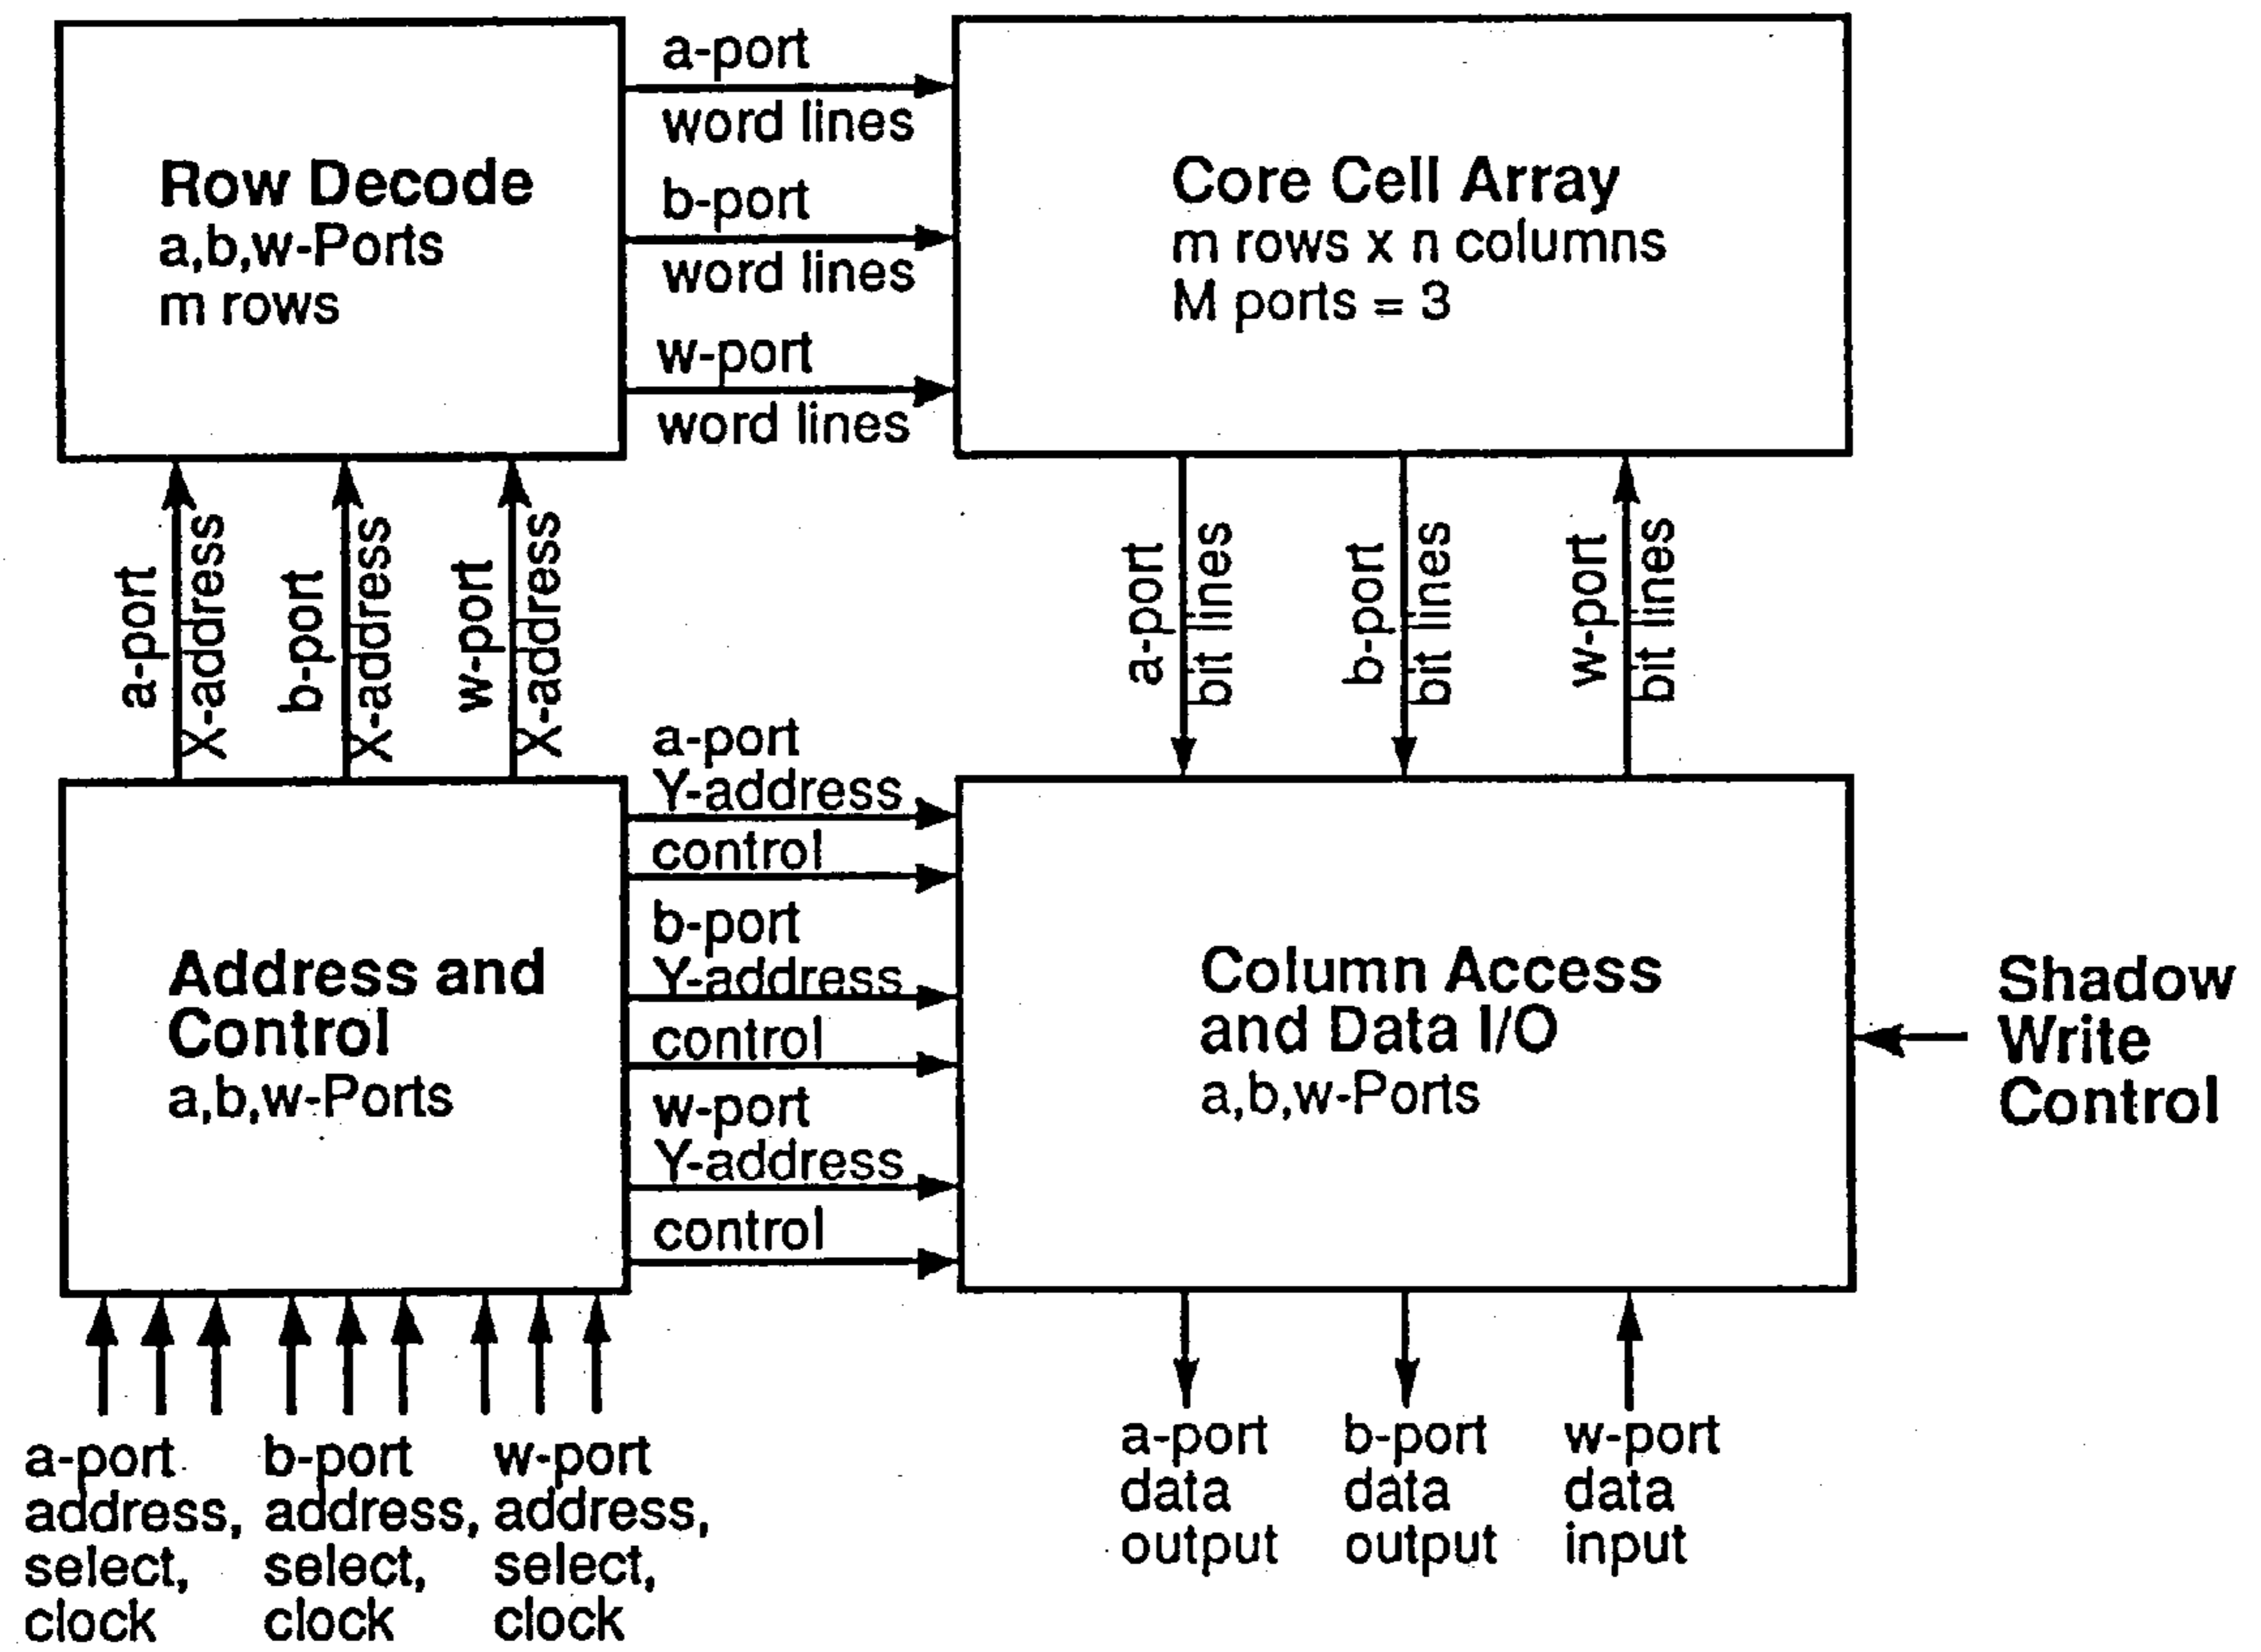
Row Decode
a,b,w-Ports
m rows

a-port
word lines
b-port
word lines
w-port
word lines

Core Cell Array
m rows x n columns
M ports = 3

a-port X-address
b-port X-address
w-port X-address

a-port bit lines
b-port bit lines
w-port bit lines

Address and Control
a,b,w-Ports

a-port
Y-address
control
b-port
Y-address
control
w-port
Y-address
control

Column Access and Data I/O
a,b,w-Ports

Shadow Write Control

a-port address, select, clock
b-port address, select, clock
w-port address, select, clock

a-port data output
b-port data output
w-port data input